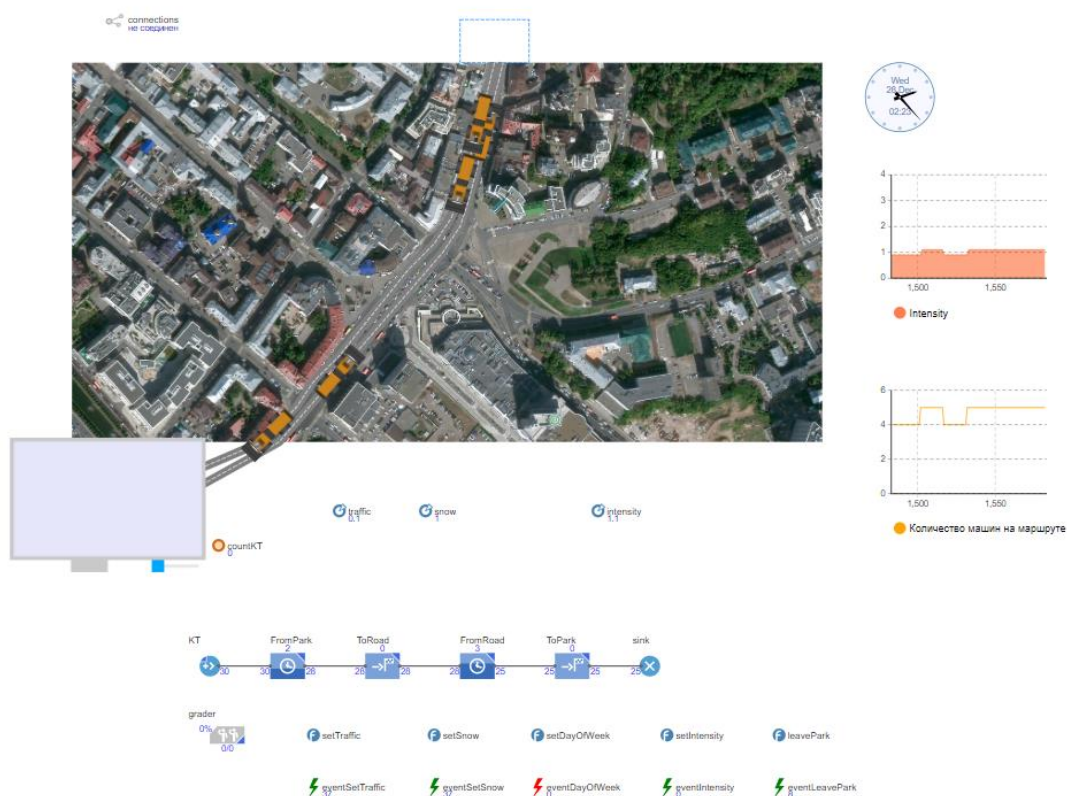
connections
не соединен

Wed
28 Dec
02:23

4
3
2
1
0
1,500
1,550
Intensity

6
4
2
0
1,500
1,550
Количество машин на маршруте

traffic
0.1

snow
1

intensity
1.1

countKT
0

KT
30

FromPark
2
30
28

ToRoad
0
28
28

FromRoad
3
28
25

ToPark
0
25
25

sink
25

grader
0%
0/0

setTraffic

setSnow

setDayOfWeek

setIntensity

leavePark

eventSetTraffic

eventSetSnow

eventDayOfWeek

eventIntensity

eventLeavePark